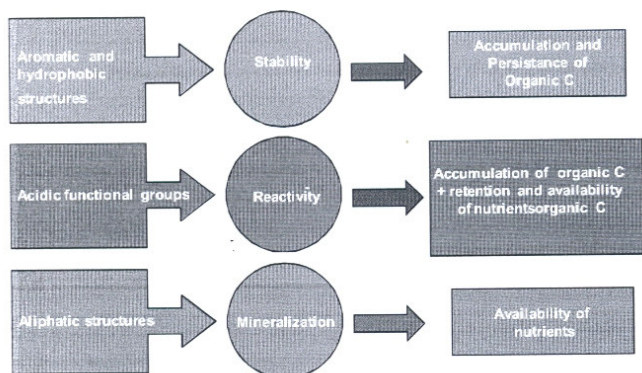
Aromatic and hydrophobic structures

Stability

Accumulation and Persistance of Organic C

Acidic functional groups

Reactivity

Accumulation of organic C + retention and availability of nutrientsorganic C

Aliphatic structures

Mineralization

Availability of nutrients